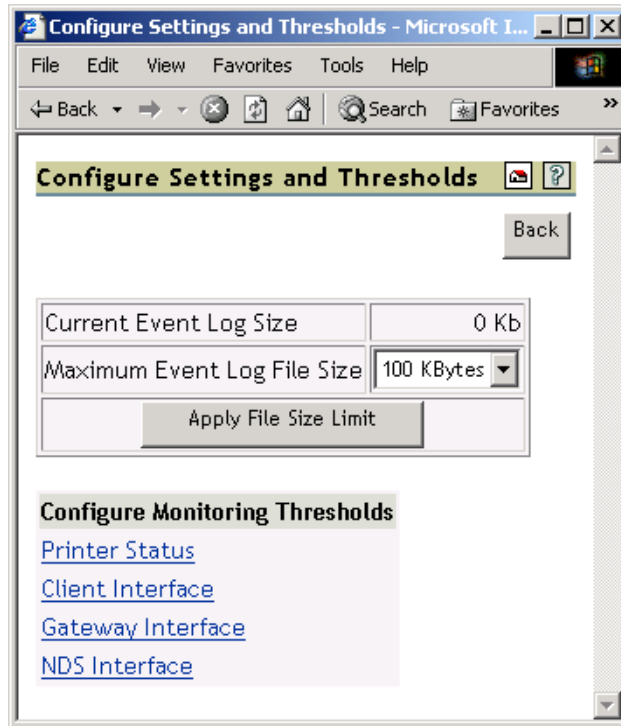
Configure Settings and Thresholds - Microsoft I...

File Edit View Favorites Tools Help

Back Search Favorites

Configure Settings and Thresholds

Back

| Current Event Log Size | 0 Kb |
|---|---|
| Maximum Event Log File Size | 100 KBytes |
| Apply File Size Limit | |

Configure Monitoring Thresholds

Printer Status

Client Interface

Gateway Interface

NDS Interface